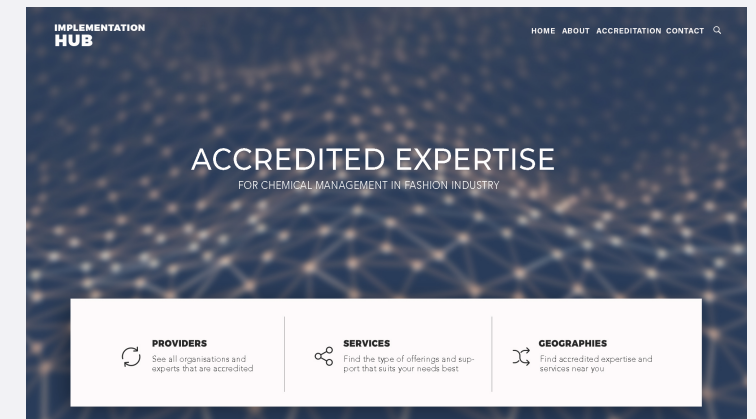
IMPLEMENTATION HUB

HOME ABOUT ACCREDITATION CONTACT

ACCREDITED EXPERTISE
FOR CHEMICAL MANAGEMENT IN FASHION INDUSTRY

PROVIDERS
See all organisations and experts that are accredited

SERVICES
Find the type of offerings and support that suits your needs best

GEOGRAPHIES
Find accredited expertise and services near you